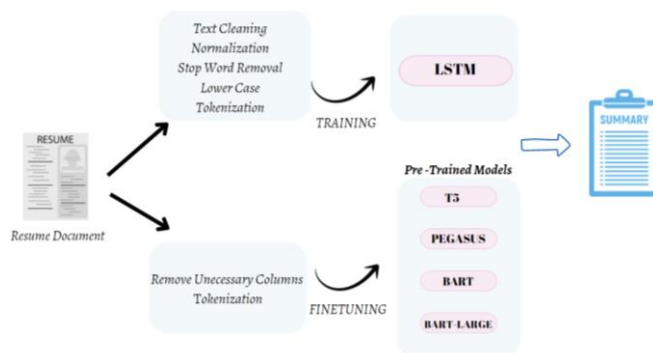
RESUME

Resume Document

Text Cleaning
Normalization
Stop Word Removal
Lower Case
Tokenization

TRAINING

LSTM

SUMMARY

Pre -Trained Models

T5

PEGASUS

BART

BART-LARGE

Remove Unecessary Columns
Tokenization

FINETUNING